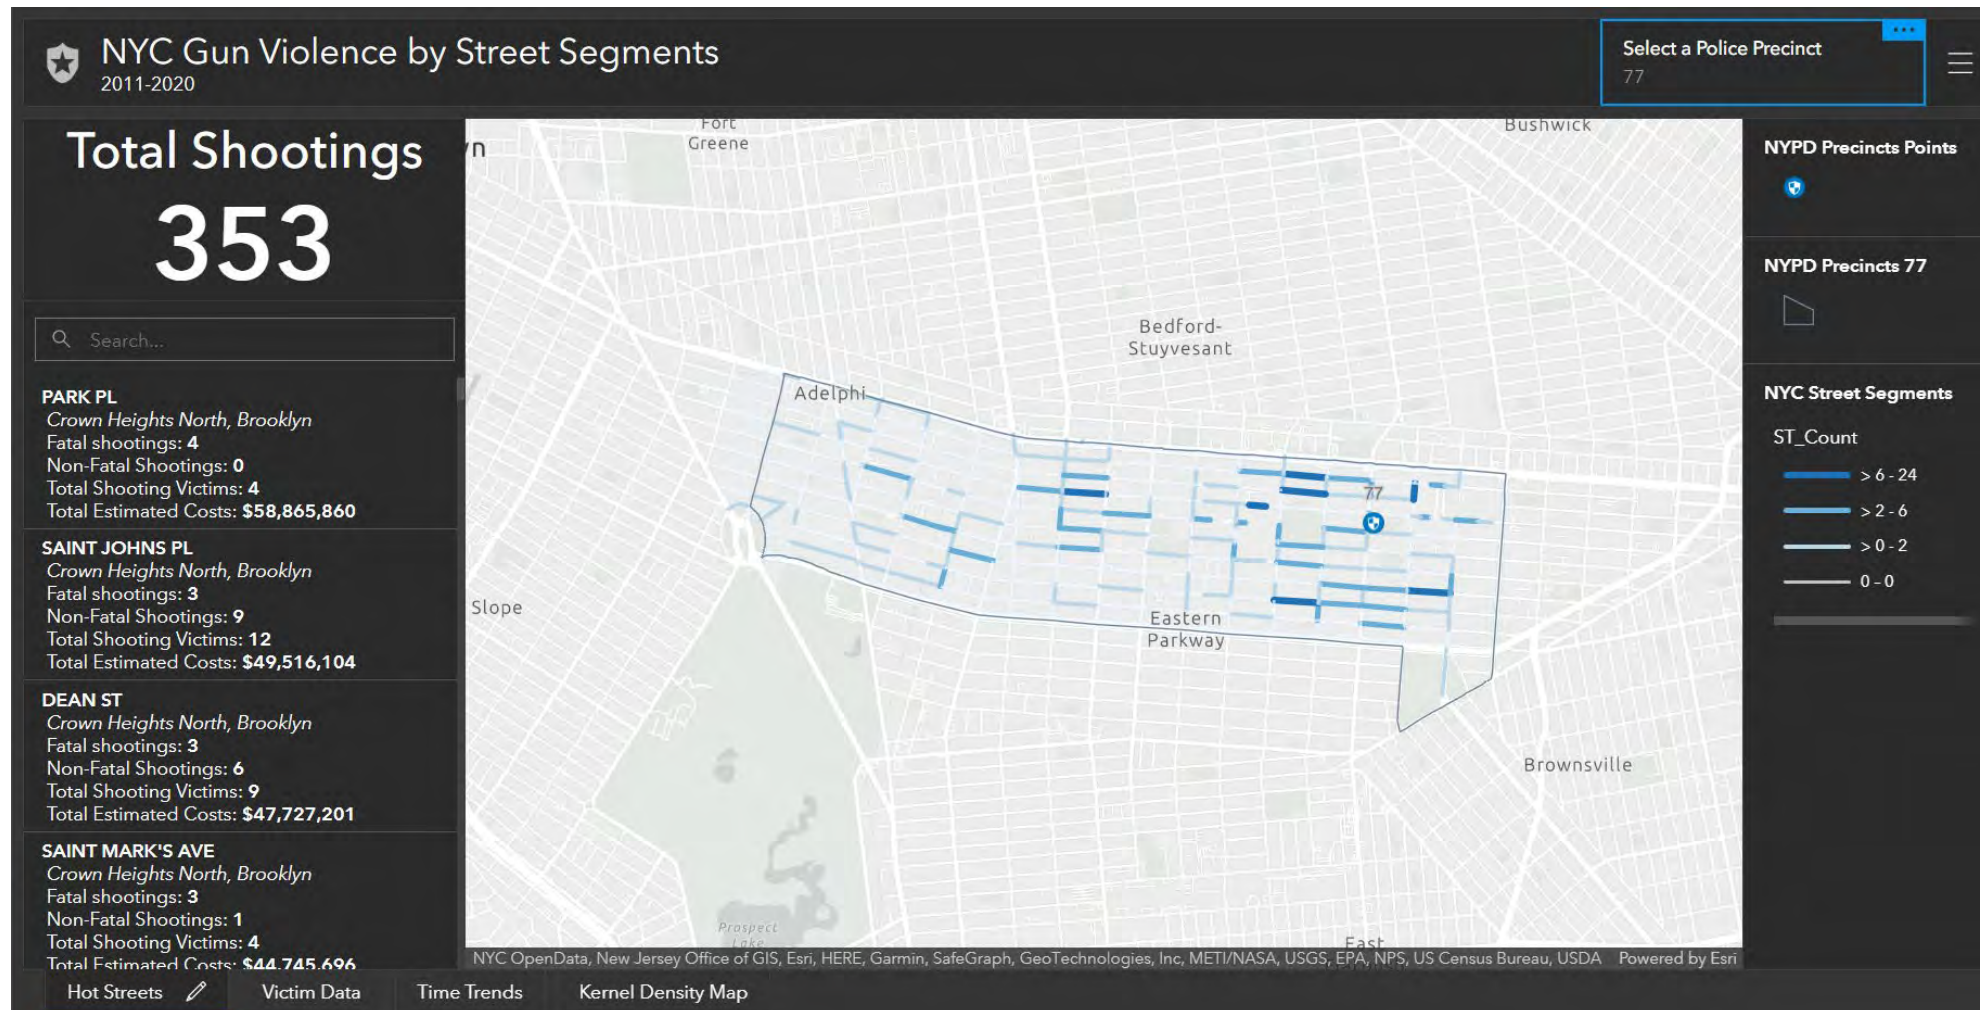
NYC Gun Violence by Street Segments
2011-2020

Select a Police Precinct
77

Total Shootings
353

Search...

PARK PL
Crown Heights North, Brooklyn
Fatal shootings: 4
Non-Fatal Shootings: 0
Total Shooting Victims: 4
Total Estimated Costs: $58,865,860

SAINT JOHNS PL
Crown Heights North, Brooklyn
Fatal shootings: 3
Non-Fatal Shootings: 9
Total Shooting Victims: 12
Total Estimated Costs: $49,516,104

DEAN ST
Crown Heights North, Brooklyn
Fatal shootings: 3
Non-Fatal Shootings: 6
Total Shooting Victims: 9
Total Estimated Costs: $47,727,201

SAINT MARK'S AVE
Crown Heights North, Brooklyn
Fatal shootings: 3
Non-Fatal Shootings: 1
Total Shooting Victims: 4
Total Estimated Costs: $44,745,696

Fort Greene
Bushwick
Bedford-Stuyvesant
Adelphi
77
Slope
Eastern Parkway
Brownsville
Prospect Lake
East

NYC OpenData, New Jersey Office of GIS, Esri, HERE, Garmin, SafeGraph, GeoTechnologies, Inc, METI/NASA, USGS, EPA, NPS, US Census Bureau, USDA Powered by Esri

NYPD Precincts Points
NYPD Precincts 77
NYC Street Segments
ST_Count
> 6 - 24
> 2 - 6
> 0 - 2
0 - 0

Hot Streets
Victim Data
Time Trends
Kernel Density Map